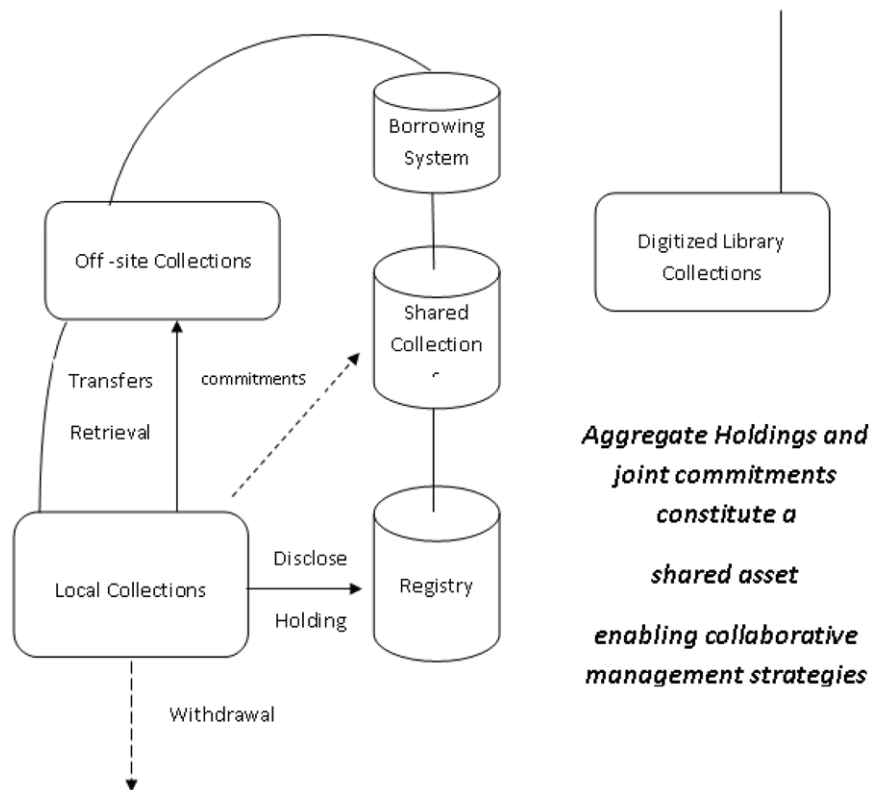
Borrowing System

Digitized Library Collections

Off -site Collections

Shared Collection
s

Transfers

Retrieval

commitments

Aggregate Holdings and joint commitments constitute a

shared asset

enabling collaborative management strategies

Local Collections

Disclose

Holding

Registry

Withdrawal